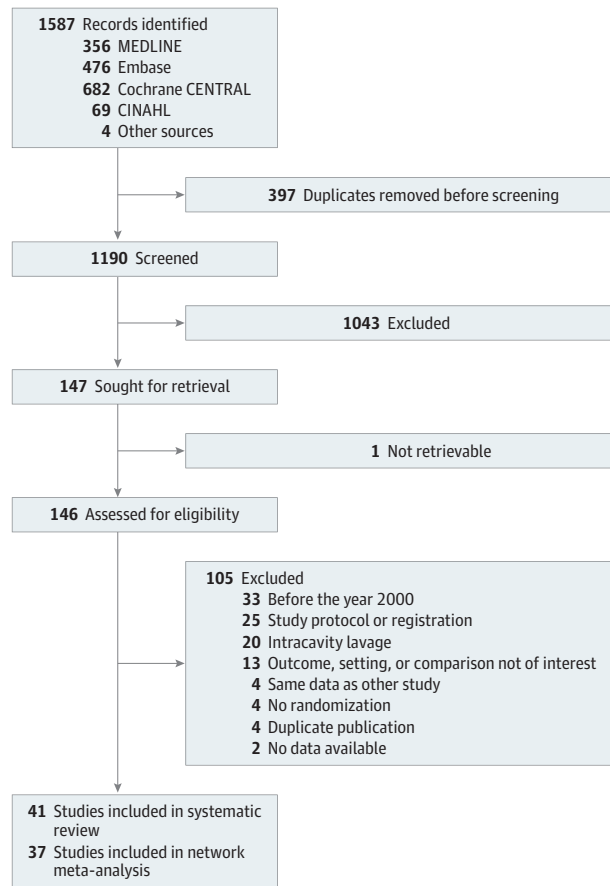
1587 Records identified
356 MEDLINE
476 Embase
682 Cochrane CENTRAL
69 CINAHL
4 Other sources

397 Duplicates removed before screening

1190 Screened

1043 Excluded

147 Sought for retrieval

1 Not retrievable

146 Assessed for eligibility

105 Excluded
33 Before the year 2000
25 Study protocol or registration
20 Intracavity lavage
13 Outcome, setting, or comparison not of interest
4 Same data as other study
4 No randomization
4 Duplicate publication
2 No data available

41 Studies included in systematic review
37 Studies included in network meta-analysis